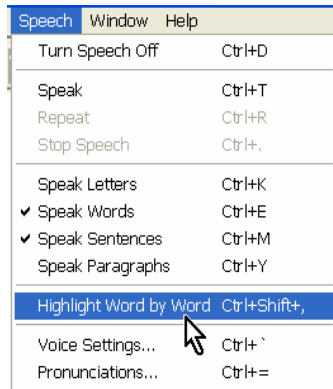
Speech Window Help

Turn Speech Off Ctrl+D

Speak Ctrl+T
Repeat Ctrl+R
Stop Speech Ctrl+.

Speak Letters Ctrl+K
✔ Speak Words Ctrl+E
✔ Speak Sentences Ctrl+M
Speak Paragraphs Ctrl+Y

Highlight Word by Word Ctrl+Shift+,

Voice Settings... Ctrl+`
Pronunciations... Ctrl+=